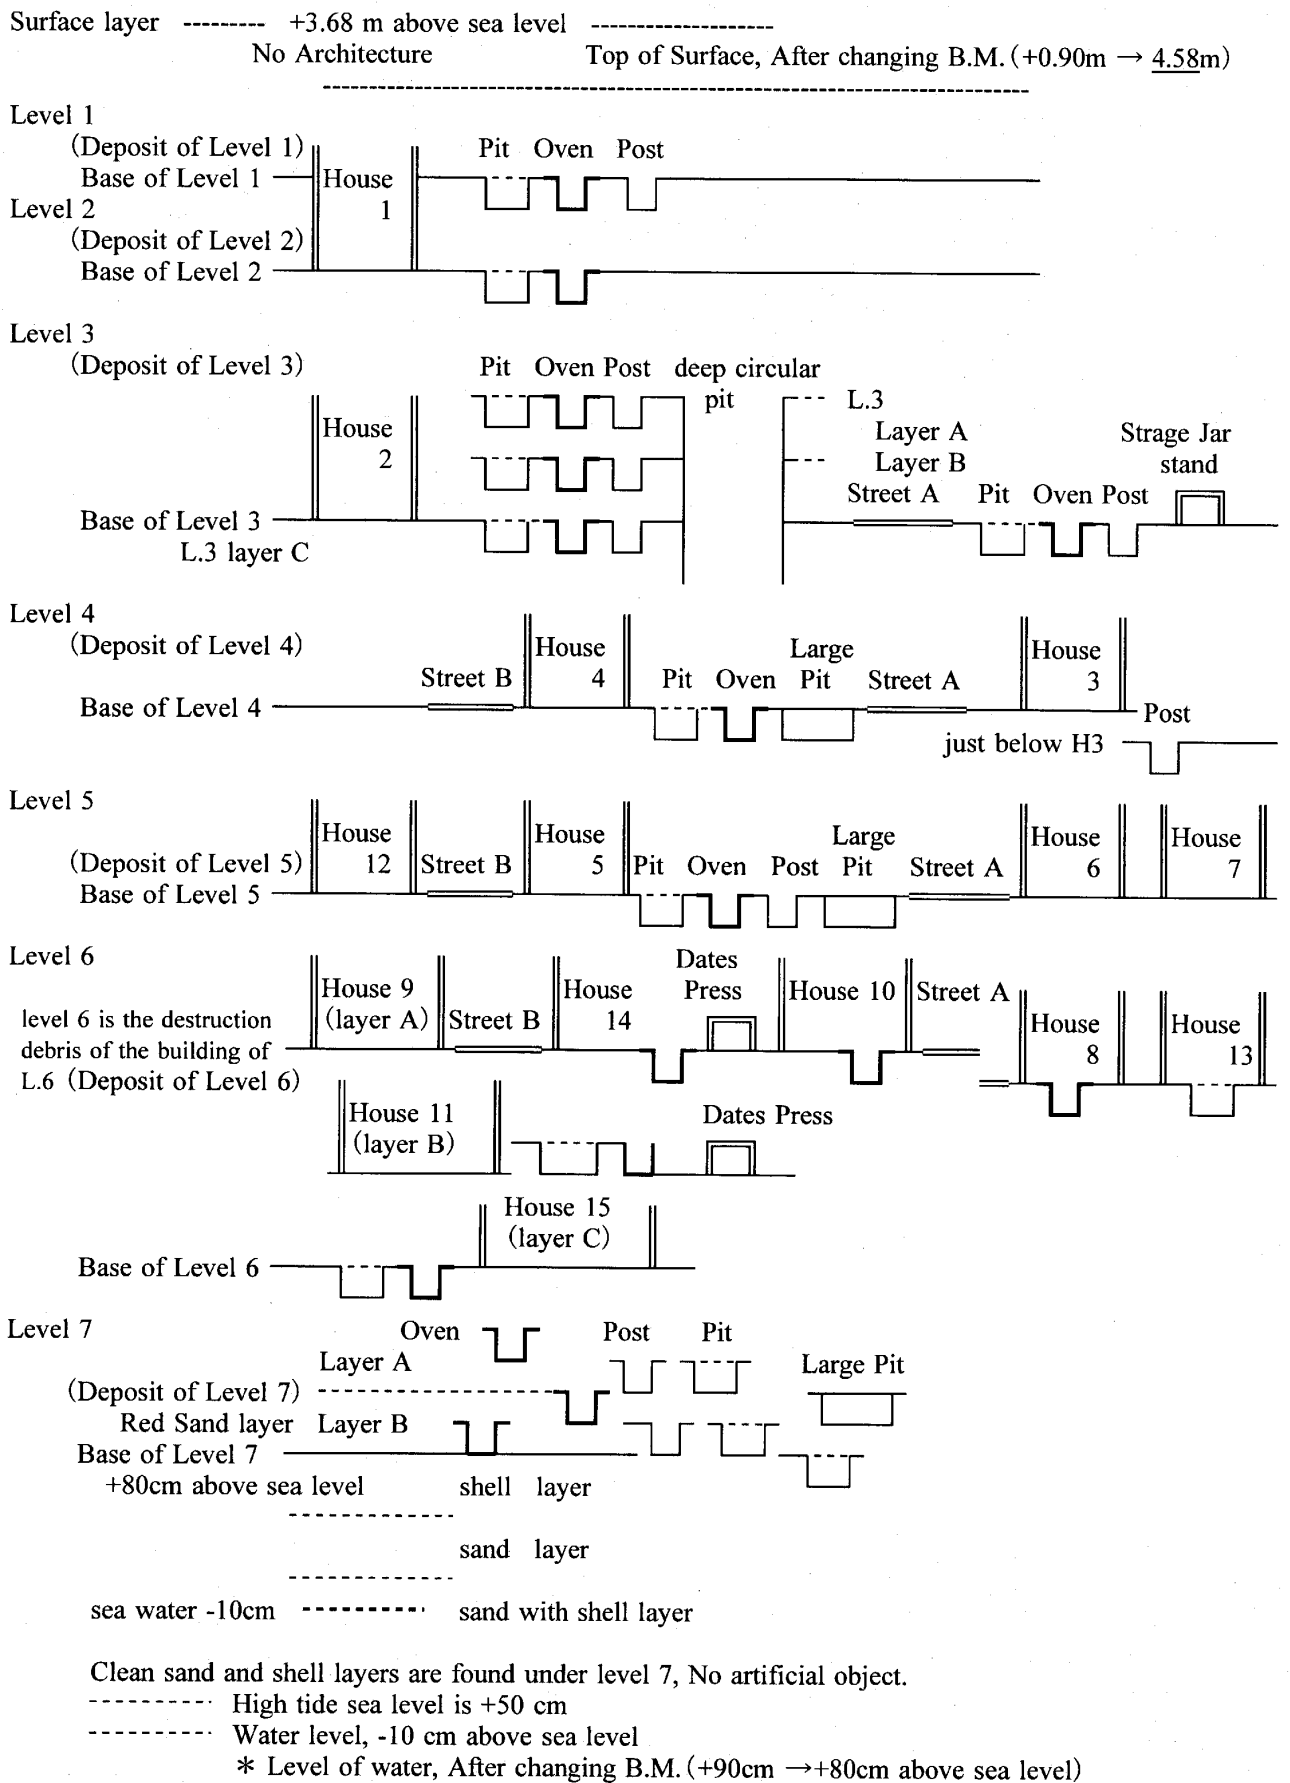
Surface layer --------- +3.68 m above sea level --------------------
No Architecture Top of Surface, After changing B.M. (+0.90m → 4.58m)

Level 1
(Deposit of Level 1)
Base of Level 1
House 1
Pit Oven Post
Level 2
(Deposit of Level 2)
Base of Level 2

Level 3
(Deposit of Level 3)
Pit Oven Post deep circular pit
House 2
L.3 Layer A
Layer B
Strage Jar stand
Street A Pit Oven Post
Base of Level 3
L.3 layer C

Level 4
(Deposit of Level 4)
Street B
House 4
Pit Oven
Large Pit
Street A
House 3
Base of Level 4
Post
just below H3

Level 5
House 12
Street B
House 5
Pit Oven Post
Large Pit
Street A
House 6
House 7
(Deposit of Level 5)
Base of Level 5

Level 6
House 9 (layer A)
Street B
House 14
Dates Press
House 10
Street A
House 8
House 13
level 6 is the destruction debris of the building of L.6 (Deposit of Level 6)
House 11 (layer B)
Dates Press
House 15 (layer C)
Base of Level 6

Level 7
Oven
Post
Pit
Layer A
Large Pit
(Deposit of Level 7)
Red Sand layer Layer B
Base of Level 7
+80cm above sea level
shell layer
sand layer
sea water -10cm
sand with shell layer

Clean sand and shell layers are found under level 7, No artificial object.
--------- High tide sea level is +50 cm
--------- Water level, -10 cm above sea level
* Level of water, After changing B.M. (+90cm →+80cm above sea level)